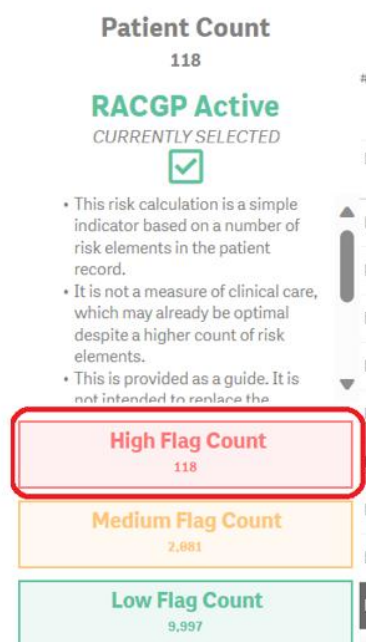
Patient Count
118

RACGP Active
CURRENTLY SELECTED

• This risk calculation is a simple indicator based on a number of risk elements in the patient record.
• It is not a measure of clinical care, which may already be optimal despite a higher count of risk elements.
• This is provided as a guide. It is not intended to replace the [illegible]

High Flag Count
118

Medium Flag Count
2,081

Low Flag Count
9,997